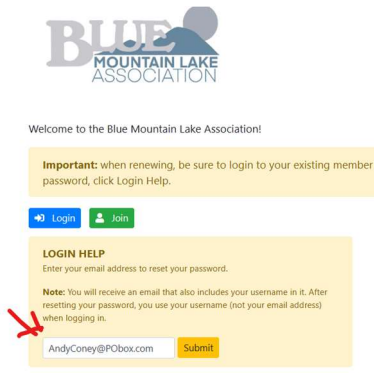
BLUE
MOUNTAIN LAKE
ASSOCIATION

Welcome to the Blue Mountain Lake Association!

**Important:** when renewing, be sure to login to your existing member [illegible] password, click Login Help.

Login Join

LOGIN HELP
Enter your email address to reset your password.

**Note:** You will receive an email that also includes your username in it. After resetting your password, you use your username (not your email address) when logging in.

AndyConey@PObox.com Submit